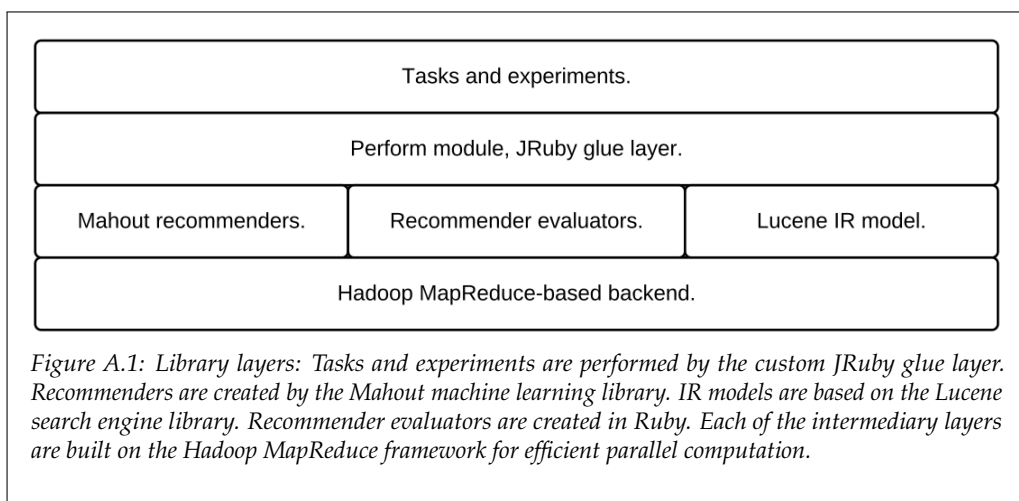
Tasks and experiments.

Perform module, JRuby glue layer.

Mahout recommenders.

Recommender evaluators.

Lucene IR model.

Hadoop MapReduce-based backend.

Figure A.1: Library layers: Tasks and experiments are performed by the custom JRuby glue layer. Recommenders are created by the Mahout machine learning library. IR models are based on the Lucene search engine library. Recommender evaluators are created in Ruby. Each of the intermediary layers are built on the Hadoop MapReduce framework for efficient parallel computation.